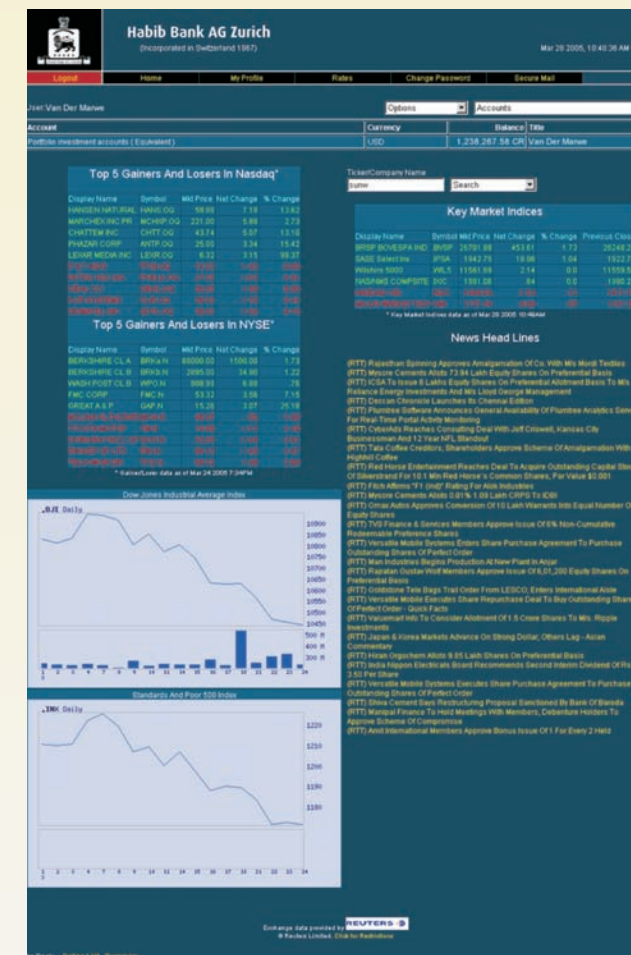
Habib Bank AG Zurich
(Incorporated in Switzerland 1967)
Mar 28 2005, 10:40:36 AM

Logout | Home | My Profile | Rates | Change Password | Secure Mail

User:Van Der Merwe
Options | Accounts

| Account | Currency | Balance | Title |
|---|---|---|---|
| Portfolio investment accounts ( Equivalent ) | USD | 1,238,287.58 CR | Van Der Merwe |

Top 5 Gainers And Losers In Nasdaq*

| Display Name | Symbol | Mkt Price | Net Change | % Change |
|---|---|---|---|---|
| HANSEN NATURAL | HANS.OQ | 58.00 | 7.13 | 13.62 |
| MARCHEX INC PR | MCHXP.OQ | 221.00 | 5.88 | 2.73 |
| CHATTEM INC | CHTT.OQ | 43.74 | 5.07 | 13.16 |
| PHAZAR CORP | ANTP.OQ | 25.00 | 3.34 | 15.42 |
| LEXAR MEDIA INC | LEXR.OQ | 6.33 | 3.15 | 99.37 |
| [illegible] | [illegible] | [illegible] | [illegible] | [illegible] |
| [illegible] | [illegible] | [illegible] | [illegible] | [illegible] |
| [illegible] | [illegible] | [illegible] | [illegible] | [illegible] |
| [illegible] | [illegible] | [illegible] | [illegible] | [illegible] |
| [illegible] | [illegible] | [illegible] | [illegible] | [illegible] |

Top 5 Gainers And Losers In NYSE*

| Display Name | Symbol | Mkt Price | Net Change | % Change |
|---|---|---|---|---|
| BERKSHIRE CL A | BRKa.N | 88000.00 | 1500.00 | 1.73 |
| BERKSHIRE CL B | BRKb.N | 2895.00 | 34.90 | 1.22 |
| WASH POST CL B | WPO.N | 908.93 | 6.98 | .78 |
| FMC CORP | FMC.N | 53.33 | 3.56 | 7.15 |
| GREAT A & P | GAP.N | 15.28 | 3.07 | 25.18 |
| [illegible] | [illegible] | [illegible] | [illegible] | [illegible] |
| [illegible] | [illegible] | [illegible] | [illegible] | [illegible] |
| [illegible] | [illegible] | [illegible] | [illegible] | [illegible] |
| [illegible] | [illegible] | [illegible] | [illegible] | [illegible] |
| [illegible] | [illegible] | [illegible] | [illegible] | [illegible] |

* Gainer/Loser data as of Mar 24 2005 7:34PM

Dow Jones Industrial Average Index
.DJI Daily
10800 10750 10700 10650 10600 10550 10500 10450 10400
500 M 400 M 300 M 200 M 100 M
1 2 3 4 7 8 9 10 11 14 15 16 17 18 21 22 23 24

Standard And Poor 500 Index
.INX Daily
1220 1210 1200 1190 1180
1 2 3 4 7 8 9 10 11 14 15 16 17 18 21 22 23 24

Ticker/Company Name
sunw
Search

Key Market Indices

| Display Name | Symbol | Mkt Price | Net Change | % Change | Previous Close |
|---|---|---|---|---|---|
| BRSP BOVESPA IND | .BVSP | 25701.88 | 453.61 | 1.73 | 25248.2 |
| SASE Select Ins | .IPSA | 1842.75 | 18.98 | 1.04 | 1822.7 |
| Wilshire 5000 | .WIL5 | 11561.69 | 2.14 | 0.0 | 11559.5 |
| NASDAQ COMPOSITE | .IXIC | 1991.28 | .84 | 0.0 | 1990.3 |
| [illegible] | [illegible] | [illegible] | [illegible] | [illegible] | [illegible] |
| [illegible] | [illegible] | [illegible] | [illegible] | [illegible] | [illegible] |

* Key Market Indices data as of Mar 28 2005 10:40AM

News Head Lines

(RTT) Rajasthan Spinning Approves Amalgamation Of Co. With M/s Mordi Textiles
(RTT) Mysore Cements Allots 73.94 Lakh Equity Shares On Preferential Basis
(RTT) ICSA To Issue 8 Lakhs Equity Shares On Preferential Allotment Basis To M/s Reliance Energy Investments And M/s Lloyd George Management
(RTT) Deccan Chronicle Launches Its Chennai Edition
(RTT) Plumtree Software Announces General Availability Of Plumtree Analytics Server For Real-Time Portal Activity Monitoring
(RTT) CyberAds Reaches Consulting Deal With Jeff Criswell, Kansas City Businessman And 12 Year NFL Standout
(RTT) Tata Coffee Creditors, Shareholders Approve Scheme Of Amalgamation With Highfill Coffee
(RTT) Red Horse Entertainment Reaches Deal To Acquire Outstanding Capital Stock Of Silverstrand For 10.1 Mln Red Horse's Common Shares, Par Value $0.001
(RTT) Fitch Affirms "F1 (ind)" Rating For Atok Industries
(RTT) Mysore Cements Allots 0.01% 1.09 Lakh CRPS To IDBI
(RTT) Omax Autos Approves Conversion Of 10 Lakh Warrants Into Equal Number Of Equity Shares
(RTT) TVS Finance & Services Members Approve Issue Of 6% Non-Cumulative Redeemable Preference Shares
(RTT) Versatile Mobile Systems Enters Share Purchase Agreement To Purchase Outstanding Shares Of Perfect Order
(RTT) Man Industries Begins Production At New Plant In Anjar
(RTT) Rajratan Gustav Wolf Members Approve Issue Of 6,01,200 Equity Shares On Preferential Basis
(RTT) Goldstone Tele Bags Trail Order From LESCO; Enters International Arena
(RTT) Versatile Mobile Executes Share Repurchase Deal To Buy Outstanding Shares Of Perfect Order - Quick Facts
(RTT) Vacuumart Info To Consider Allotment Of 1.5 Crore Shares To M/s. Ripple Investments
(RTT) Japan & Korea Markets Advance On Strong Dollar; Others Lag - Asian Commentary
(RTT) Hiran Orgochem Allots 9.05 Lakh Shares On Preferential Basis
(RTT) India Nippon Electricals Board Recommends Second Interim Dividend Of Rs 3.50 Per Share
(RTT) Versatile Mobile Systems Executes Share Purchase Agreement To Purchase Outstanding Shares Of Perfect Order
(RTT) Shiva Cement Says Restructuring Proposal Sanctioned By Bank Of Baroda
(RTT) Manipal Finance To Hold Meetings With Members, Debenture Holders To Approve Scheme Of Compromise
(RTT) Amit International Members Approve Bonus Issue Of 1 For Every 2 Held

Exchange data provided by REUTERS
© Reuters Limited. Click for Restrictions